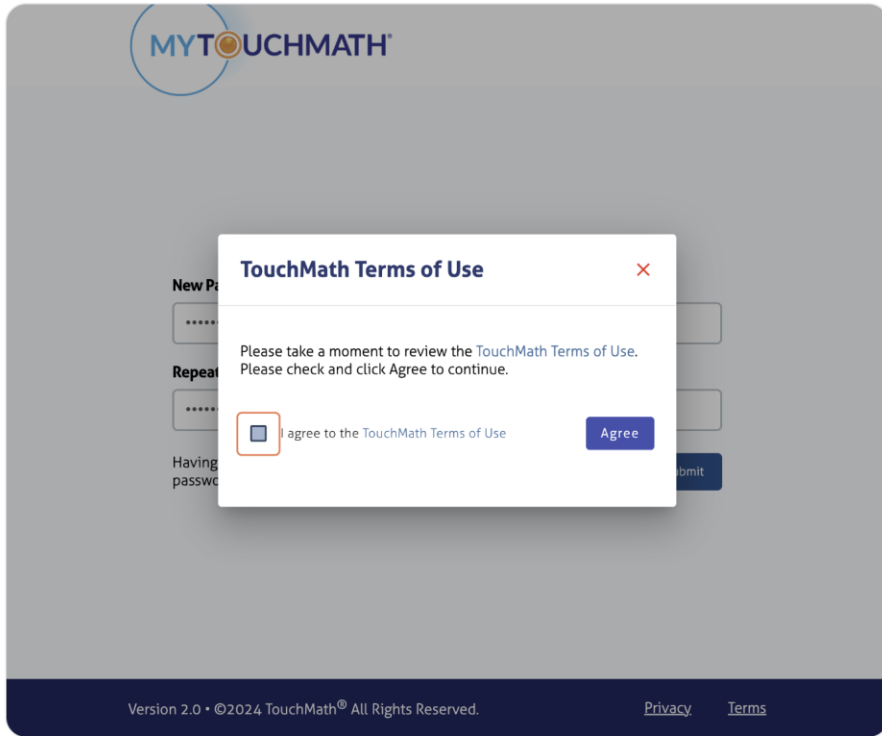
MYTOUCHMATH

New Pa

••••••

Repeat

••••••

Having passwo

bmit

TouchMath Terms of Use

×

Please take a moment to review the TouchMath Terms of Use. Please check and click Agree to continue.

I agree to the TouchMath Terms of Use

Agree

Version 2.0 • ©2024 TouchMath® All Rights Reserved.

Privacy

Terms